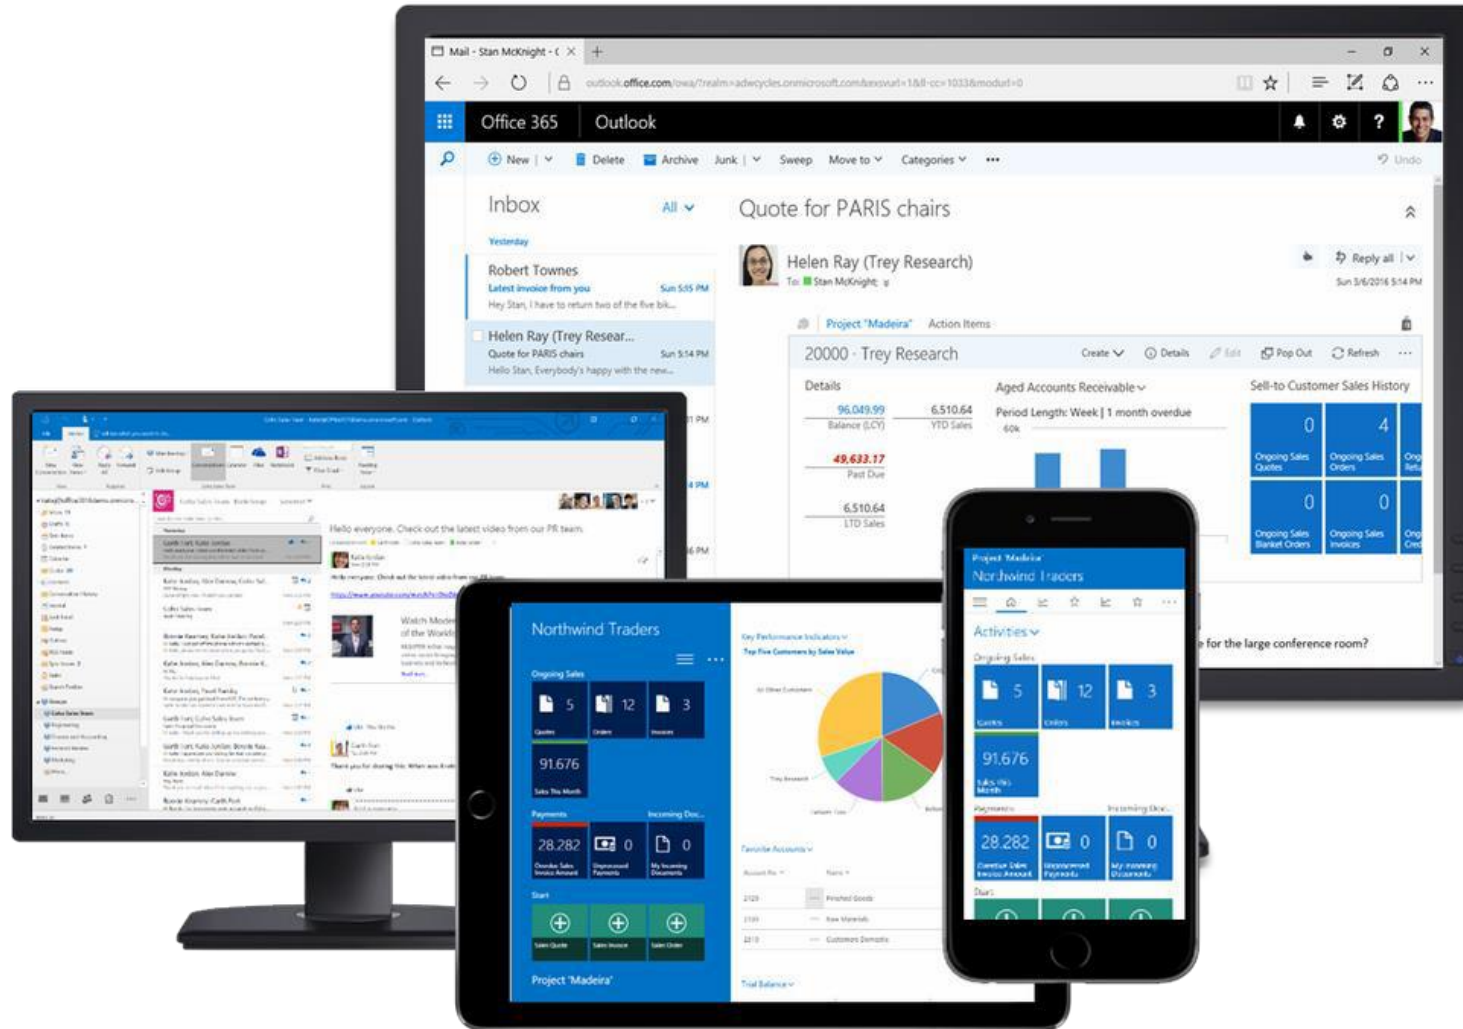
Mail - Stan McKnight - (

outlook.office.com/owa/?realm=adwcycles.onmicrosoft.com&exsvurl=1&ll-cc=1033&modurl=0

Office 365 Outlook

New | Delete Archive Junk | Sweep Move to Categories ··· Undo

Inbox All

Yesterday

Robert Townes
Latest invoice from you Sun 5:15 PM
Hey Stan, I have to return two of the five bik...

Helen Ray (Trey Resear...
Quote for PARIS chairs Sun 5:14 PM
Hello Stan, Everybody's happy with the new...

Quote for PARIS chairs

Helen Ray (Trey Research)
To: Stan McKnight
Reply all
Sun 3/6/2016 5:14 PM

Project "Madeira" Action Items

20000 · Trey Research
Create Details Edit Pop Out Refresh ···

Details
96,049.99
Balance (LCY)
6,510.64
YTD Sales
49,633.17
Past Due
6,510.64
LTD Sales

Aged Accounts Receivable
Period Length: Week | 1 month overdue
60k

Sell-to Customer Sales History
0 Ongoing Sales Quotes
4 Ongoing Sales Orders
0 Ongoing Sales Blanket Orders
0 Ongoing Sales Invoices

for the large conference room?

Hello everyone. Check out the latest video from our PR team.

Watch Mode of the World

Northwind Traders
Ongoing Sales
5 Quotes
12 Orders
3 Invoices
91.676 Sales This Month
Payments
28.282 Overdue Sales Invoice Amount
0 Unprocessed Payments
Incoming Doc...
0 My Incoming Documents
Start
Sales Quote
Sales Invoice
Sales Order
Project "Madeira"

Key Performance Indicators
Top Five Customers by Sales Value

Favorite Accounts

Trial Balance

Project Madeira
Northwind Traders
Activities
Ongoing Sales
5 Quotes
12 Orders
3 Invoices
91.676 Sales this Month
Payments
Incoming Doc...
28.282 Overdue Sales Invoice Amount
0 Unprocessed Payments
0 My Incoming Documents